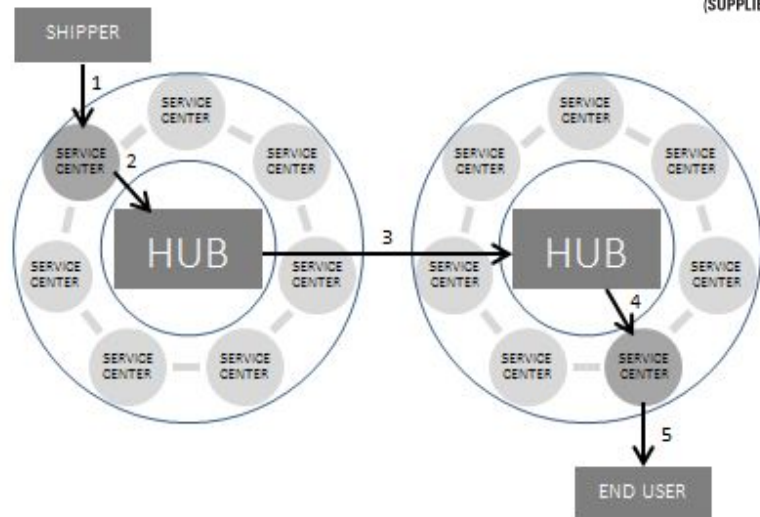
(SUPPLIE

SHIPPER

1

SERVICE CENTER

SERVICE CENTER

2

SERVICE CENTER

HUB

SERVICE CENTER

SERVICE CENTER

SERVICE CENTER

SERVICE CENTER

3

SERVICE CENTER

SERVICE CENTER

SERVICE CENTER

HUB

SERVICE CENTER

SERVICE CENTER

4

SERVICE CENTER

SERVICE CENTER

5

END USER